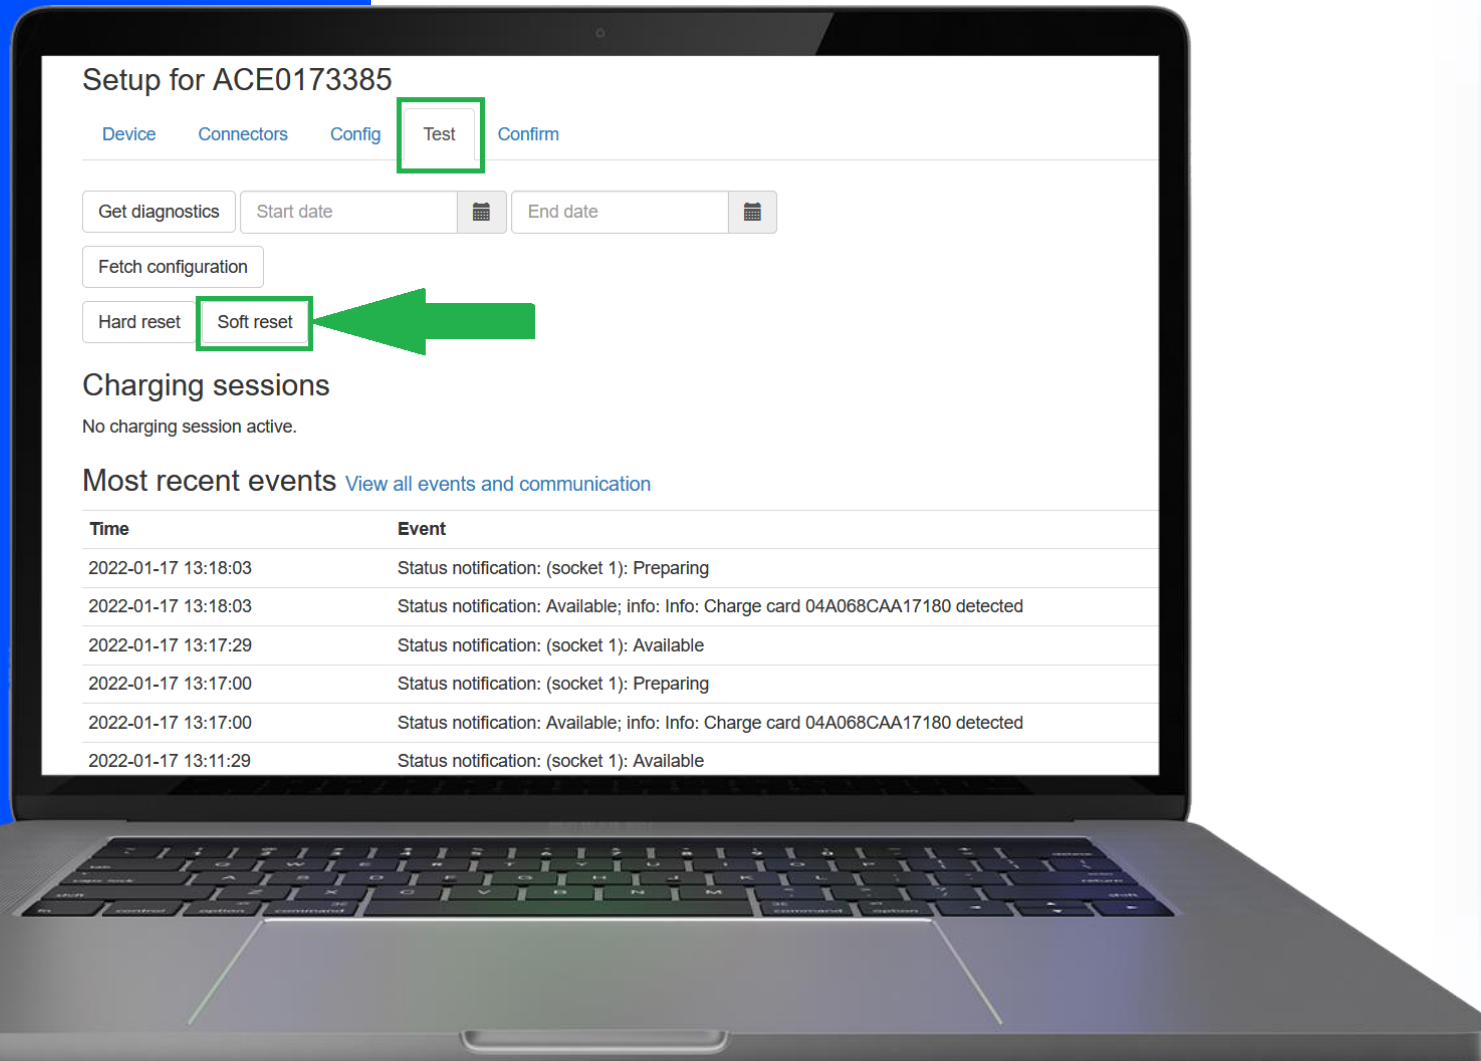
Setup for ACE0173385

Device Connectors Config Test Confirm

Get diagnostics Start date End date

Fetch configuration

Hard reset Soft reset

Charging sessions

No charging session active.

Most recent events View all events and communication

| Time | Event |
|---|---|
| 2022-01-17 13:18:03 | Status notification: (socket 1): Preparing |
| 2022-01-17 13:18:03 | Status notification: Available; info: Info: Charge card 04A068CAA17180 detected |
| 2022-01-17 13:17:29 | Status notification: (socket 1): Available |
| 2022-01-17 13:17:00 | Status notification: (socket 1): Preparing |
| 2022-01-17 13:17:00 | Status notification: Available; info: Info: Charge card 04A068CAA17180 detected |
| 2022-01-17 13:11:29 | Status notification: (socket 1): Available |